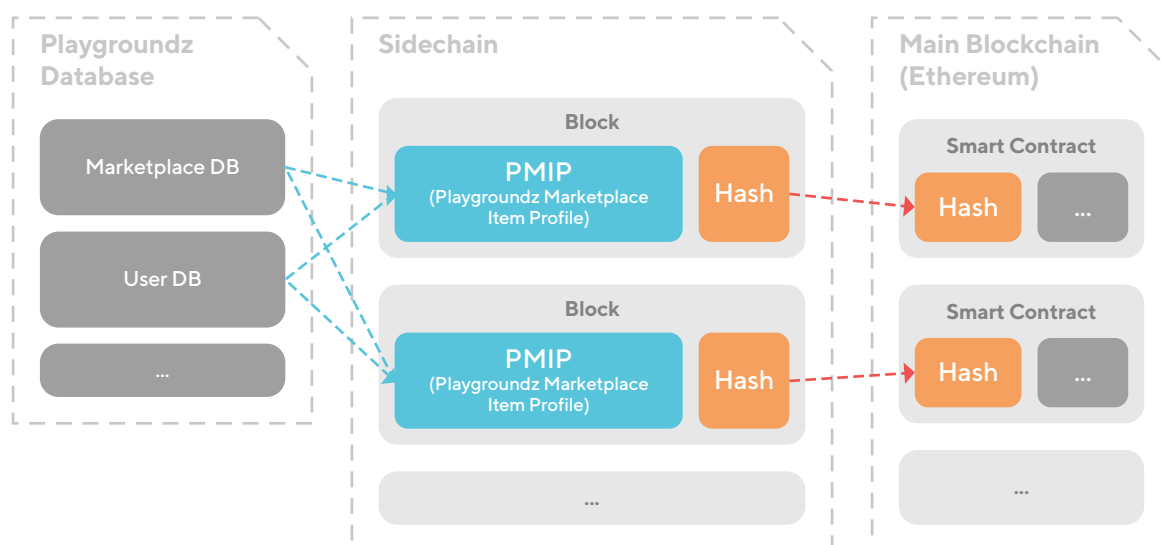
Playgroundz Database

Marketplace DB

User DB

...

Sidechain

Block

PMIP
(Playgroundz Marketplace Item Profile)

Hash

Block

PMIP
(Playgroundz Marketplace Item Profile)

Hash

...

Main Blockchain (Ethereum)

Smart Contract

Hash

...

Smart Contract

Hash

...

...